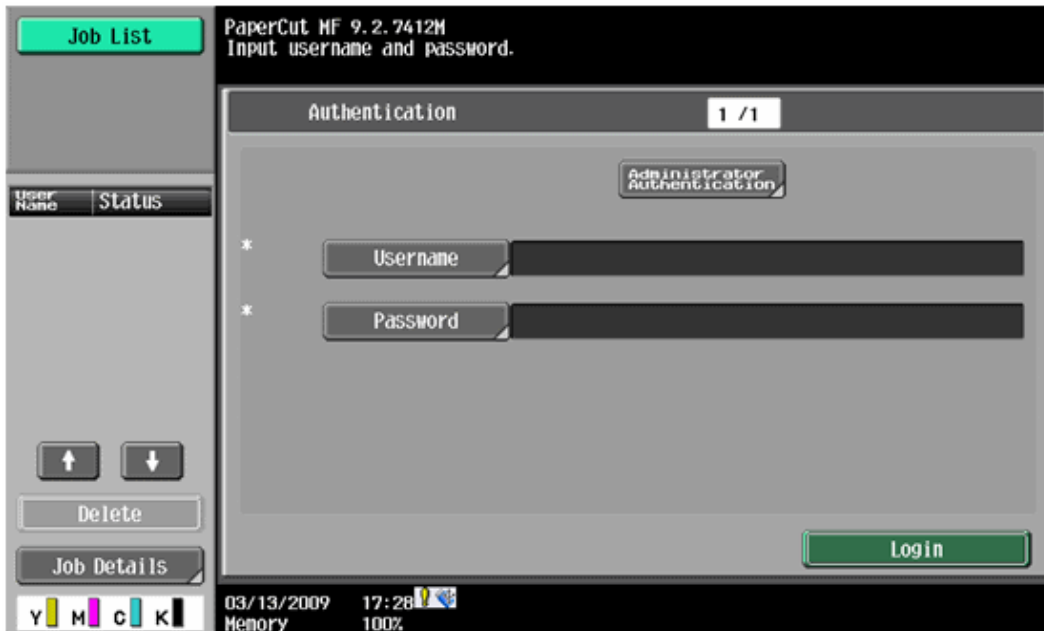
Job List

PaperCut MF 9.2.7412M
Input username and password.

Authentication 1 /1

Administrator Authentication

User Name | Status

*
Username

*
Password

↑ ↓

Delete

Job Details

Login

Y M C K

03/13/2009 17:28
Memory 100%